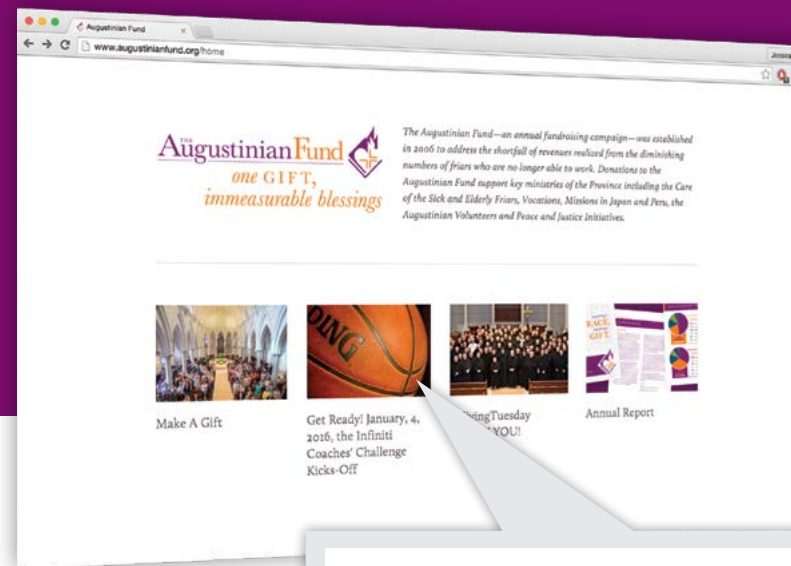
Augustinian Fund
www.augustinianfund.org/home

THE Augustinian Fund
one GIFT,
immeasurable blessings

The Augustinian Fund—an annual fundraising campaign—was established in 2006 to address the shortfall of revenues realized from the diminishing numbers of friars who are no longer able to work. Donations to the Augustinian Fund support key ministries of the Province including the Care of the Sick and Elderly Friars, Vocations, Missions in Japan and Peru, the Augustinian Volunteers and Peace and Justice Initiatives.

Make A Gift

Get Ready! January, 4, 2016, the Infiniti Coaches' Challenge Kicks-Off

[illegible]vingTuesday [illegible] YOU!

Annual Report